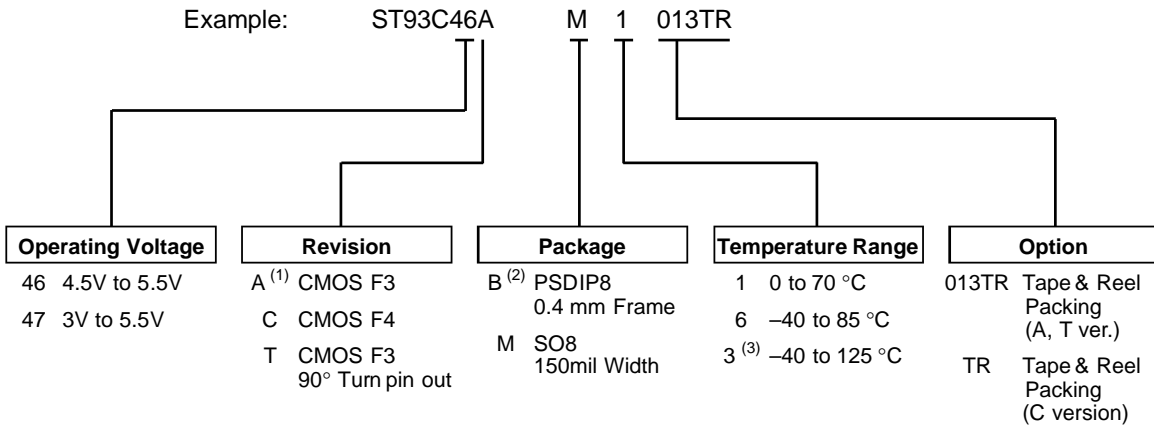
Example: ST93C46A M 1 013TR

Operating Voltage
46 4.5V to 5.5V
47 3V to 5.5V

Revision
A $^{(1)}$ CMOS F3
C CMOS F4
T CMOS F3 90° Turn pin out

Package
B $^{(2)}$ PSDIP8 0.4 mm Frame
M SO8 150mil Width

Temperature Range
1 0 to 70 °C
6 –40 to 85 °C
3 $^{(3)}$ –40 to 125 °C

Option
013TR Tape & Reel Packing (A, T ver.)
TR Tape & Reel Packing (C version)